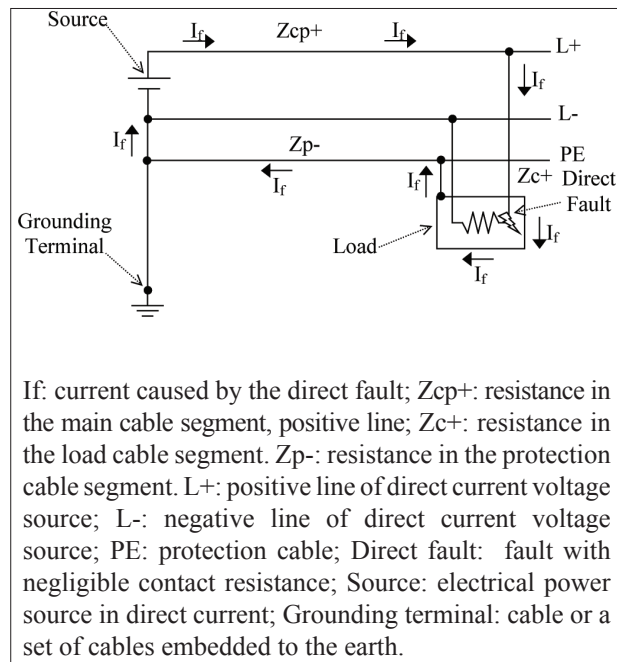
Source
$I_f$
Zcp+
$I_f$
L+
$I_f$
L-
$I_f$
Zp-
PE
$I_f$
$I_f$
Zc+
Direct Fault
Grounding Terminal
Load
$I_f$
$I_f$

If: current caused by the direct fault; Zcp+: resistance in the main cable segment, positive line; Zc+: resistance in the load cable segment. Zp-: resistance in the protection cable segment. L+: positive line of direct current voltage source; L-: negative line of direct current voltage source; PE: protection cable; Direct fault: fault with negligible contact resistance; Source: electrical power source in direct current; Grounding terminal: cable or a set of cables embedded to the earth.